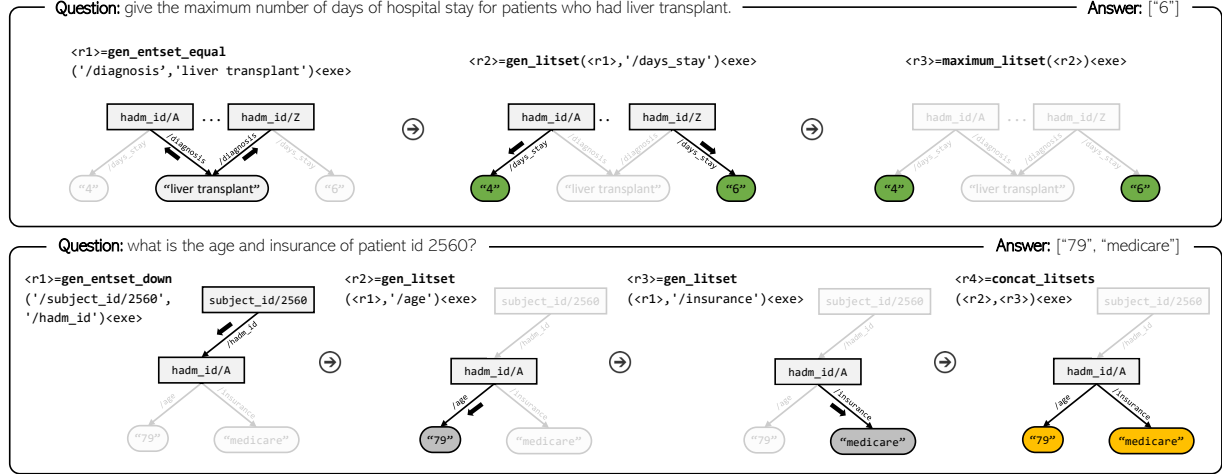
Question: give the maximum number of days of hospital stay for patients who had liver transplant. Answer: ["6"]

<r1>=gen_entset_equal ('/diagnosis','liver transplant')<exe>

hadm_id/A ... hadm_id/Z

/diagnosis /diagnosis /days_stay /days_stay

"4" "liver transplant" "6"

<r2>=gen_litset(<r1>,'/days_stay')<exe>

hadm_id/A .. hadm_id/Z

/days_stay /diagnosis /diagnosis /days_stay

"4" "liver transplant" "6"

<r3>=maximum_litset(<r2>)<exe>

hadm_id/A ... hadm_id/Z

/days_stay /diagnosis /diagnosis /days_stay

"4" "liver transplant" "6"

Question: what is the age and insurance of patient id 2560? Answer: ["79", "medicare"]

<r1>=gen_entset_down ('/subject_id/2560', '/hadm_id')<exe>

subject_id/2560

/hadm_id

hadm_id/A

/age /insurance

"79" "medicare"

<r2>=gen_litset (<r1>,'/age')<exe>

subject_id/2560

hadm_id/A

/age /insurance

"79" "medicare"

<r3>=gen_litset (<r1>,'/insurance')<exe>

subject_id/2560

hadm_id/A

/age /insurance

"79" "medicare"

<r4>=concat_litsets (<r2>,<r3>)<exe>

subject_id/2560

hadm_id/A

/age /insurance

"79" "medicare"